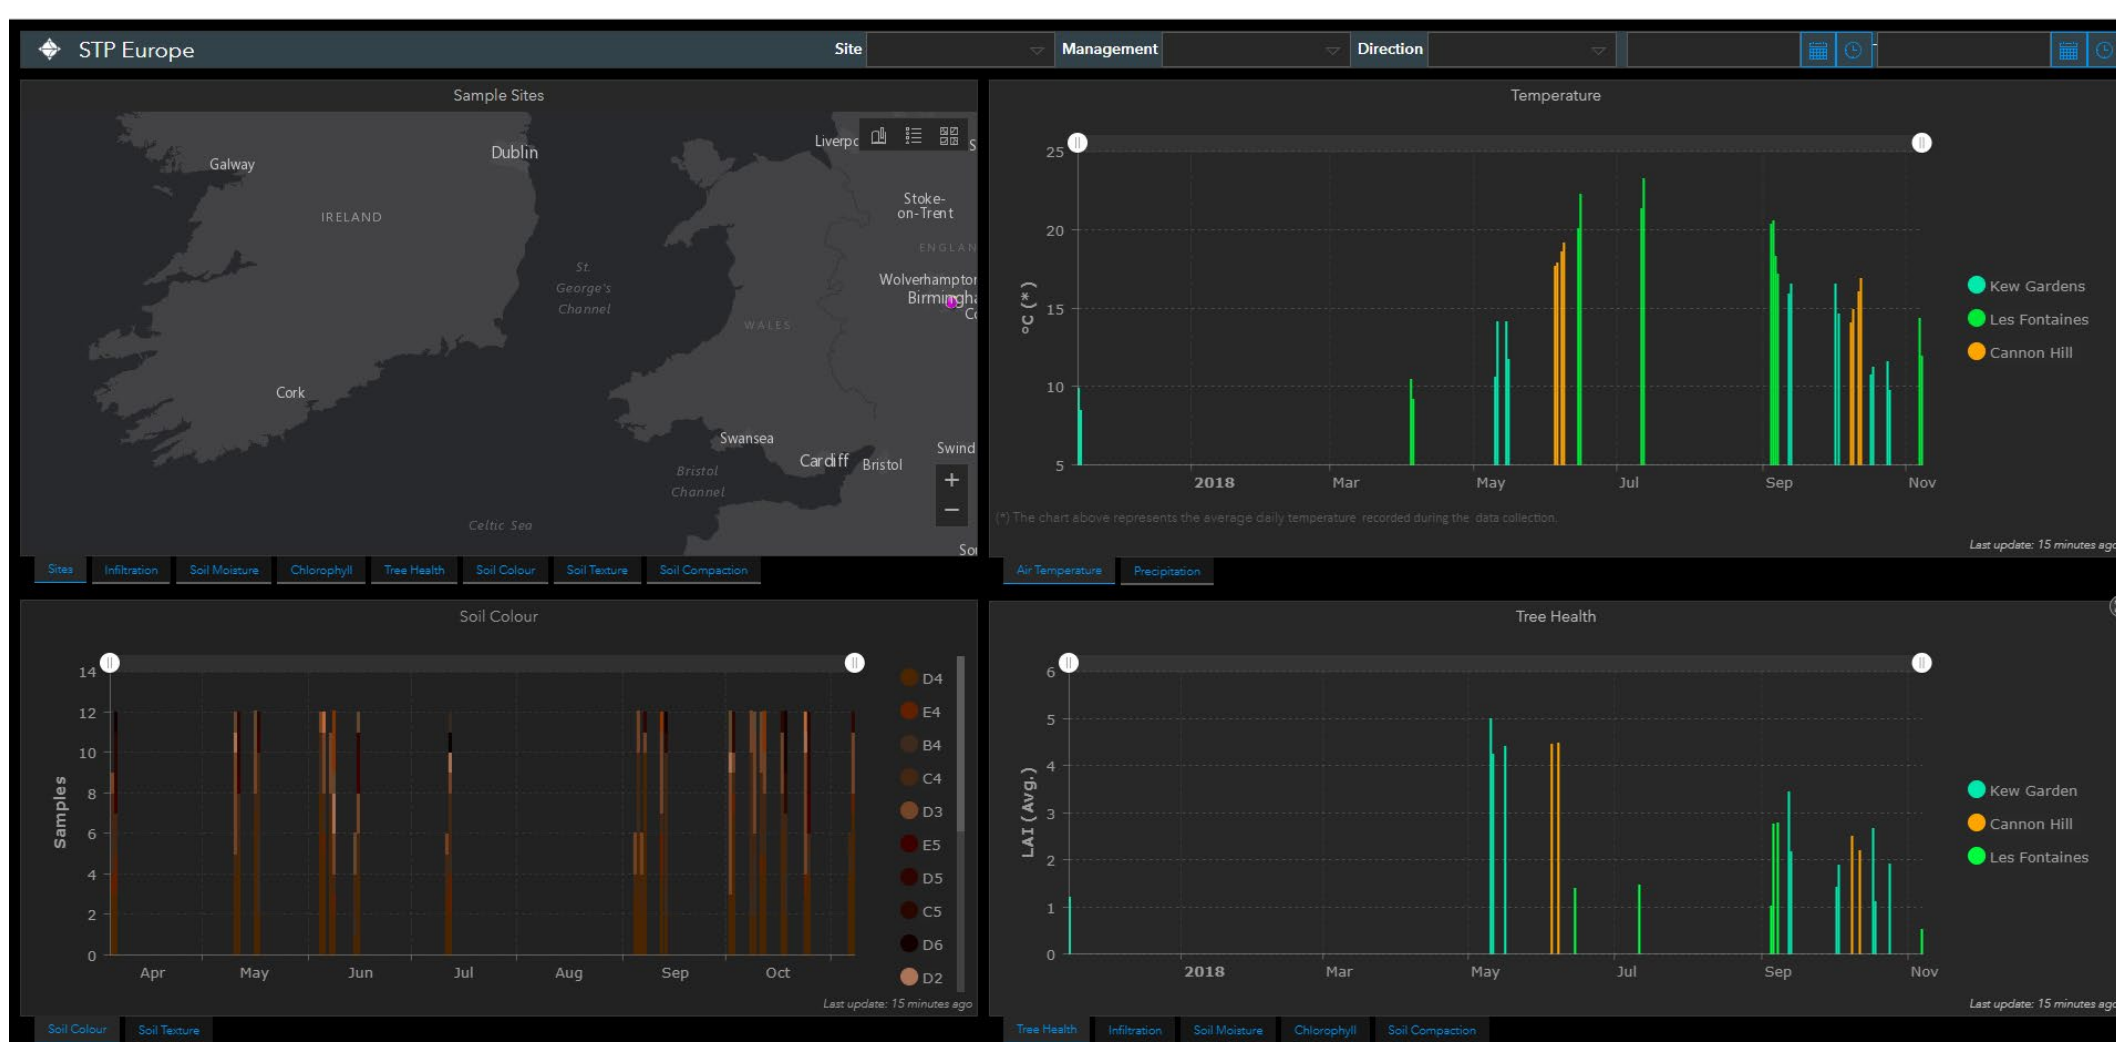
STP Europe
Site
Management
Direction

Sample Sites
Galway
Dublin
IRELAND
Liverpc
Stoke-on-Trent
ENGLAN
St. George's Channel
Wolverhamptor
Birmingha
WALES
Cork
Swansea
Cardiff
Bristol
Swind
Bristol Channel
Celtic Sea
Sites
Infiltration
Soil Moisture
Chlorophyll
Tree Health
Soil Colour
Soil Texture
Soil Compaction

Temperature
25
20
15
10
5
°C (*)
2018
Mar
May
Jul
Sep
Nov
Kew Gardens
Les Fontaines
Cannon Hill
(*) The chart above represents the average daily temperature recorded during the data collection.
Last update: 15 minutes ago
Air Temperature
Precipitation

Soil Colour
14
12
10
8
6
4
2
0
Samples
Apr
May
Jun
Jul
Aug
Sep
Oct
D4
E4
B4
C4
D3
E5
D5
C5
D6
D2
Last update: 15 minutes ago
Soil Colour
Soil Texture

Tree Health
6
5
4
3
2
1
0
LAI (Avg.)
2018
Mar
May
Jul
Sep
Nov
Kew Garden
Cannon Hill
Les Fontaines
Last update: 15 minutes ago
Tree Health
Infiltration
Soil Moisture
Chlorophyll
Soil Compaction